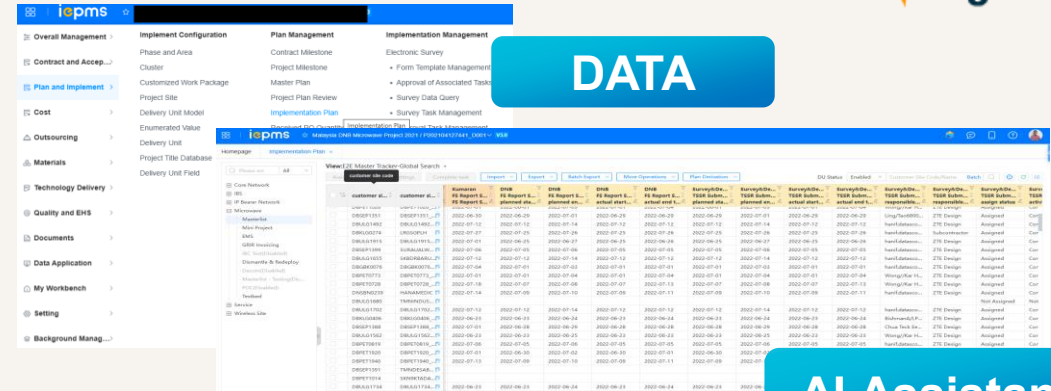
iepms

Overall Management
Contract and Accep...
Plan and Implement
Cost
Outsourcing
Materials
Technology Delivery
Quality and EHS
Documents
Data Application
My Workbench
Setting
Background Manag...

Implement Configuration
Phase and Area
Cluster
Customized Work Package
Project Site
Delivery Unit Model
Enumerated Value
Delivery Unit
Project Title Database
Delivery Unit Field

Plan Management
Contract Milestone
Project Milestone
Master Plan
Project Plan Review
Implementation Plan

Implementation Management
Electronic Survey
• Form Template Management
• Approval of Associated Tasks
• Survey Data Query
• Survey Task Management

DATA

iepms Malaysia DNB Microwave Project 2021

Homepage Implementation Plan

View: LTE Master Tracker-Global Search

customer site code

Import Export Batch Import More Operations Plan Deviation

DU Status Enabled Batch

Core Network
IBS
IP Bearer Network
Microwave
Masterlist
Mini Project
EMS
GRM Invoicing
Dismantle & Redeploy
Testbed
Service
Wireless Site

customer si... customer si...

AI Assistan